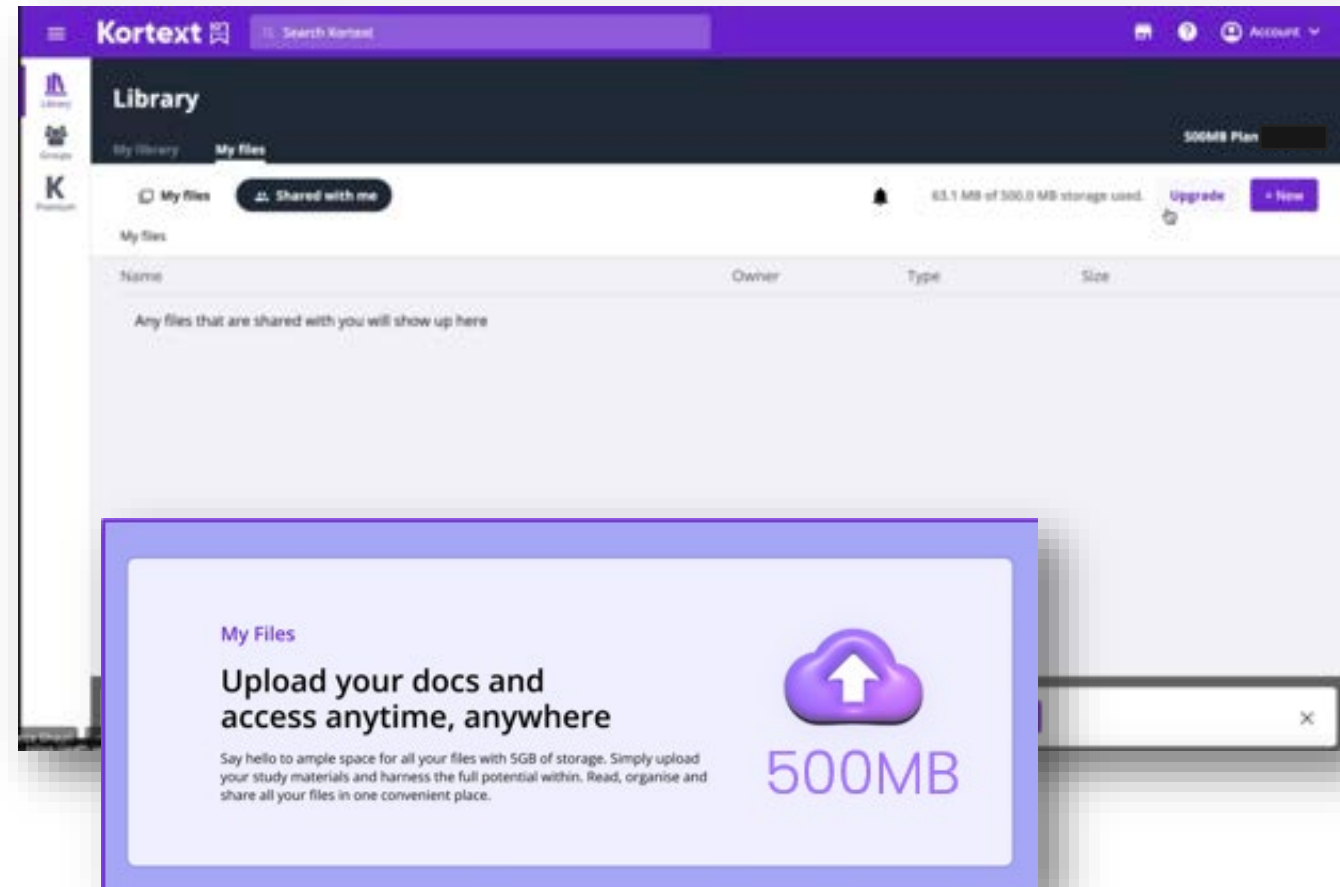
Kortext

Search Kortext

Account

Library

Groups

Premium

Library

My library

My files

500MB Plan

My files

Shared with me

63.1 MB of 500.0 MB storage used.

Upgrade

+ New

My files

| Name | Owner | Type | Size |
|---|---|---|---|
| Any files that are shared with you will show up here | | | |

My Files

Upload your docs and access anytime, anywhere

Say hello to ample space for all your files with 5GB of storage. Simply upload your study materials and harness the full potential within. Read, organise and share all your files in one convenient place.

500MB

×